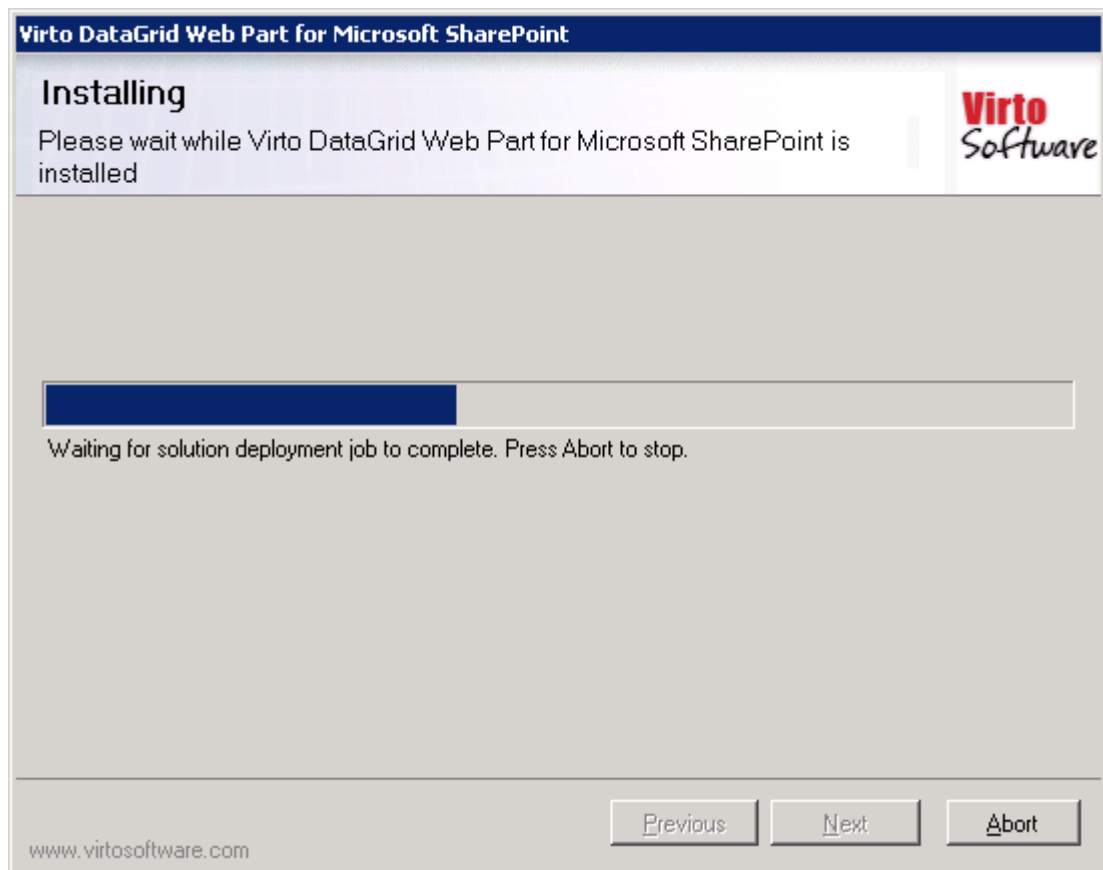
Virto DataGrid Web Part for Microsoft SharePoint

Installing

Please wait while Virto DataGrid Web Part for Microsoft SharePoint is installed

Virto Software

Waiting for solution deployment job to complete. Press Abort to stop.

www.virtosoftware.com

Previous

Next

Abort